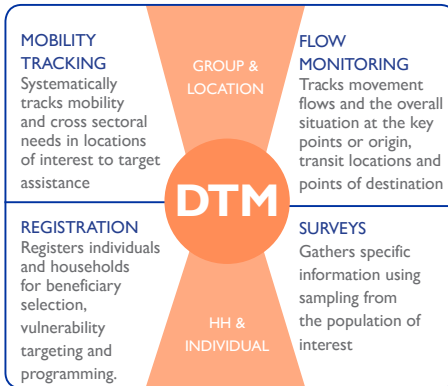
MOBILITY TRACKING
Systematically tracks mobility and cross sectoral needs in locations of interest to target assistance

GROUP & LOCATION

FLOW MONITORING
Tracks movement flows and the overall situation at the key points or origin, transit locations and points of destination

DTM

REGISTRATION
Registers individuals and households for beneficiary selection, vulnerability targeting and programming.

HH & INDIVIDUAL

SURVEYS
Gathers specific information using sampling from the population of interest